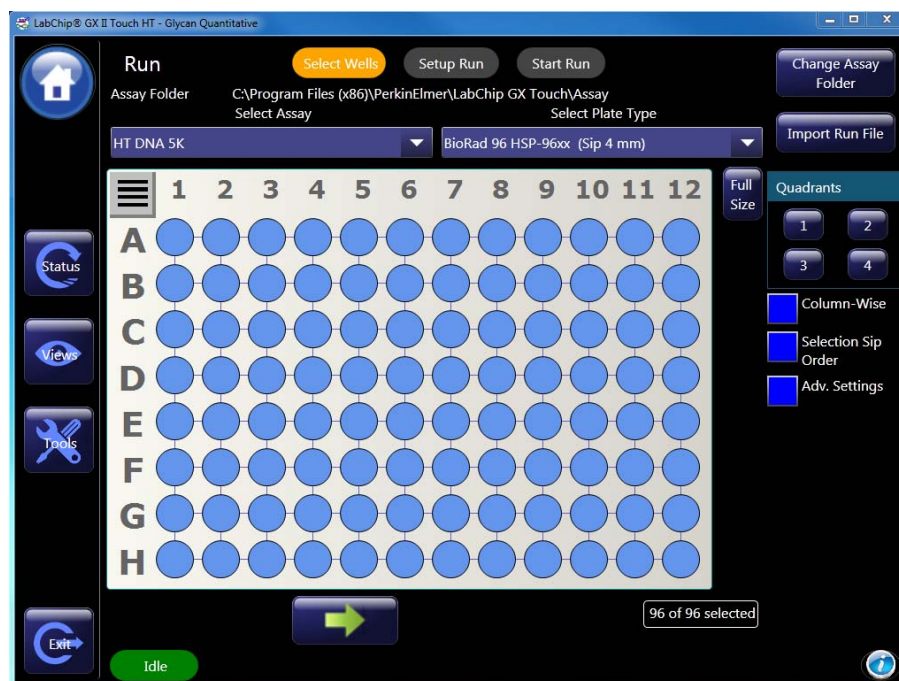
LabChip® GX II Touch HT - Glycan Quantitative

Run

Select Wells Setup Run Start Run

Change Assay Folder

Assay Folder C:\Program Files (x86)\PerkinElmer\LabChip GX Touch\Assay

Select Assay

Select Plate Type

HT DNA 5K

BioRad 96 HSP-96xx (Sip 4 mm)

Import Run File

| | 1 | 2 | 3 | 4 | 5 | 6 | 7 | 8 | 9 | 10 | 11 | 12 |
|---|---|---|---|---|---|---|---|---|---|---|---|---|
| A | | | | | | | | | | | | |
| B | | | | | | | | | | | | |
| C | | | | | | | | | | | | |
| D | | | | | | | | | | | | |
| E | | | | | | | | | | | | |
| F | | | | | | | | | | | | |
| G | | | | | | | | | | | | |
| H | | | | | | | | | | | | |

Full Size

Quadrants

1 2 3 4

Column-Wise

Selection Sip Order

Adv. Settings

Status

Views

Tools

Exit

96 of 96 selected

Idle